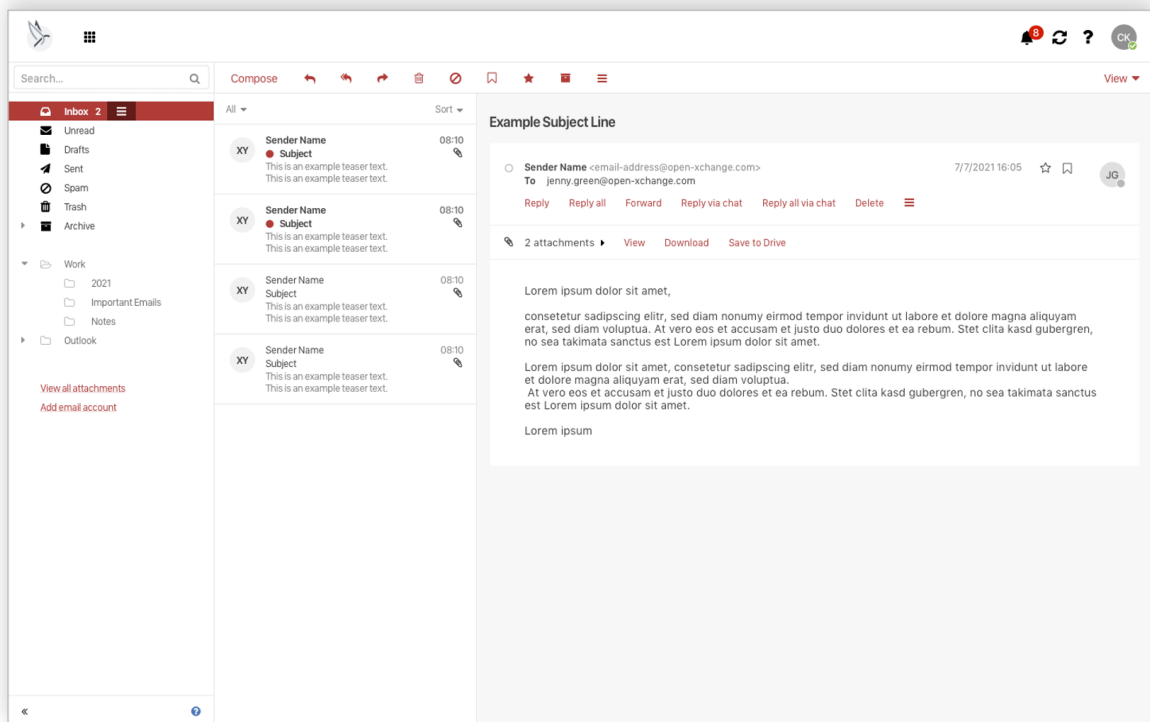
8 ? CK

Search...

Compose

View

Inbox 2
Unread
Drafts
Sent
Spam
Trash
Archive

Work
2021
Important Emails
Notes
Outlook

View all attachments
Add email account

«

All

Sort

XY
Sender Name
Subject
This is an example teaser text.
This is an example teaser text.
08:10

XY
Sender Name
Subject
This is an example teaser text.
This is an example teaser text.
08:10

XY
Sender Name
Subject
This is an example teaser text.
This is an example teaser text.
08:10

XY
Sender Name
Subject
This is an example teaser text.
This is an example teaser text.
08:10

Example Subject Line

Sender Name <email-address@open-xchange.com>
To jenny.green@open-xchange.com
7/7/2021 16:05
JG

Reply Reply all Forward Reply via chat Reply all via chat Delete

2 attachments View Download Save to Drive

Lorem ipsum dolor sit amet,

consetetur sadipscing elitr, sed diam nonumy eirmod tempor invidunt ut labore et dolore magna aliquyam erat, sed diam voluptua. At vero eos et accusam et justo duo dolores et ea rebum. Stet clita kasd gubergren, no sea takimata sanctus est Lorem ipsum dolor sit amet.

Lorem ipsum dolor sit amet, consetetur sadipscing elitr, sed diam nonumy eirmod tempor invidunt ut labore et dolore magna aliquyam erat, sed diam voluptua.
At vero eos et accusam et justo duo dolores et ea rebum. Stet clita kasd gubergren, no sea takimata sanctus est Lorem ipsum dolor sit amet.

Lorem ipsum